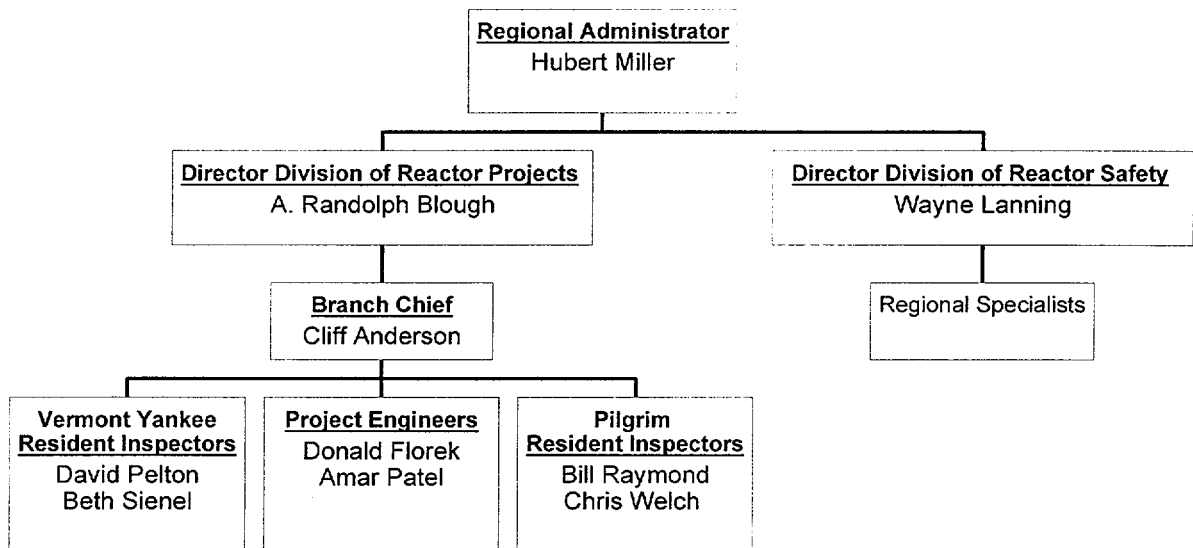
Regional Administrator
Hubert Miller

Director Division of Reactor Projects
A. Randolph Blough

Director Division of Reactor Safety
Wayne Lanning

Branch Chief
Cliff Anderson

Regional Specialists

Vermont Yankee Resident Inspectors
David Pelton
Beth Sienel

Project Engineers
Donald Florek
Amar Patel

Pilgrim Resident Inspectors
Bill Raymond
Chris Welch